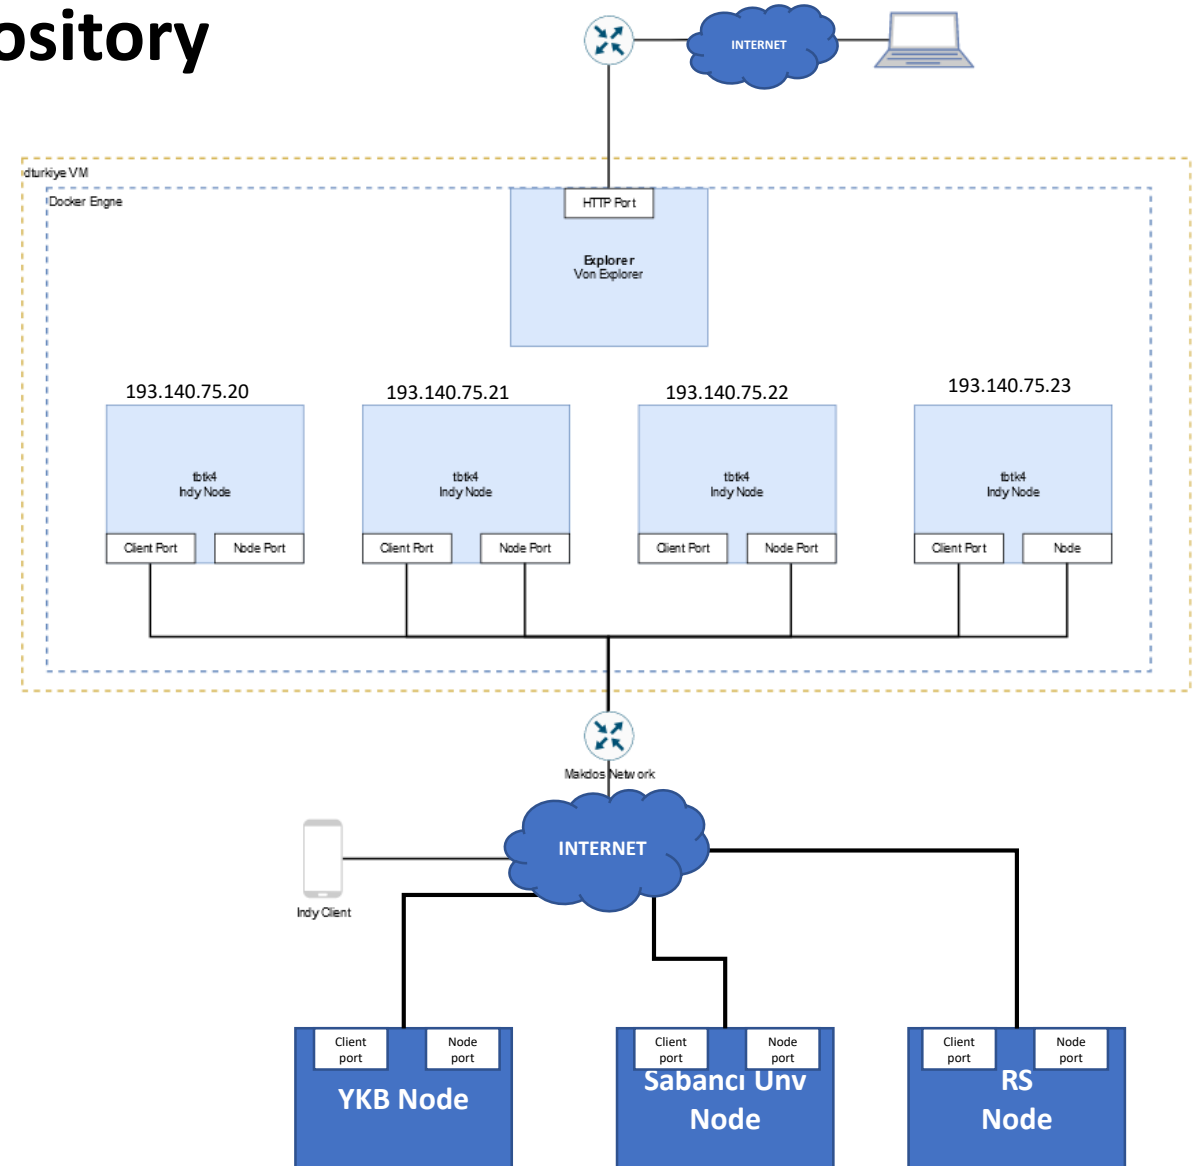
ository

INTERNET

dturkiye VM

Docker Engne

HTTP Port

Explorer
Von Explorer

193.140.75.20

tbtk4
Indy Node

Client Port

Node Port

193.140.75.21

tbtk4
Indy Node

Client Port

Node Port

193.140.75.22

tbtk4
Indy Node

Client Port

Node Port

193.140.75.23

tbtk4
Indy Node

Client Port

Node

Makdos Network

INTERNET

Indy Client

Client port

Node port

YKB Node

Client port

Node port

Sabancı Unv Node

Client port

Node port

RS Node